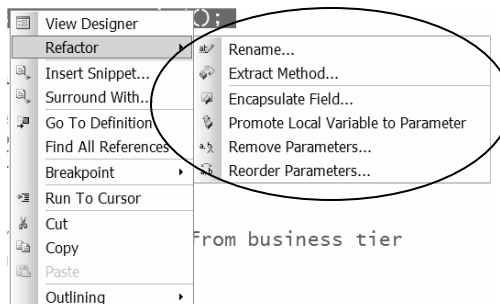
();

View Designer
Refactor
Insert Snippet...
Surround With...
Go To Definition
Find All References
Breakpoint
Run To Cursor
Cut
Copy
Paste
Outlining

Rename...
Extract Method...
Encapsulate Field...
Promote Local Variable to Parameter
Remove Parameters...
Reorder Parameters...

from business tier